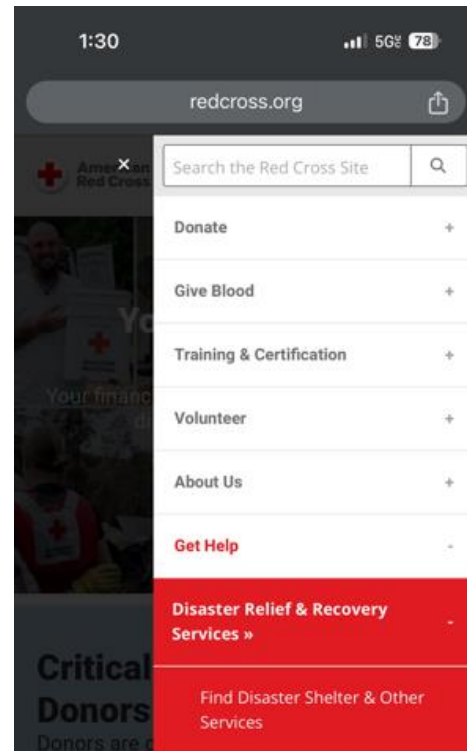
1:30

5G 78

redcross.org

American Red Cross

×

Search the Red Cross Site

Donate +

Give Blood +

Training & Certification +

Volunteer +

About Us +

Get Help -

Disaster Relief & Recovery Services » -

Find Disaster Shelter & Other Services

Yo

Your financ

di

Critical

Donors

Donors are c